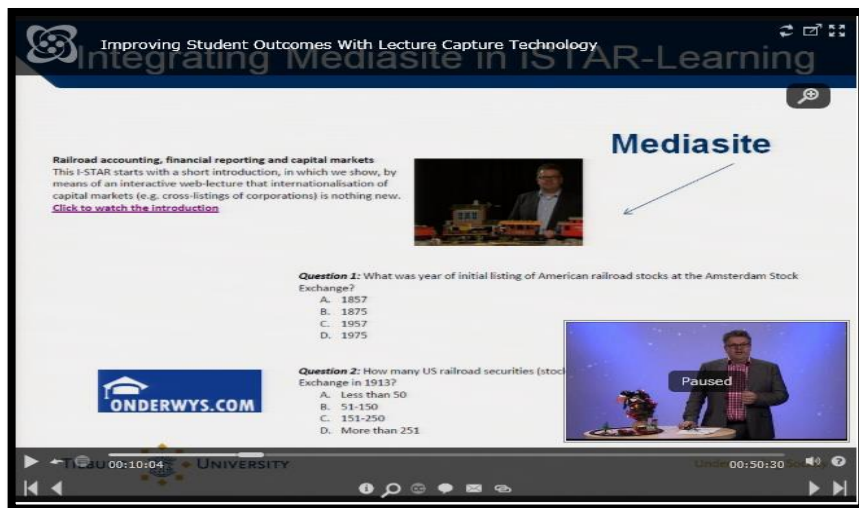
Improving Student Outcomes With Lecture Capture Technology

Integrating Mediasite in ISTAR-Learning

Mediasite

Railroad accounting, financial reporting and capital markets
This I-STAR starts with a short introduction, in which we show, by means of an interactive web-lecture that internationalisation of capital markets (e.g. cross-listings of corporations) is nothing new.
Click to watch the introduction

Question 1: What was year of initial listing of American railroad stocks at the Amsterdam Stock Exchange?
A. 1857
B. 1875
C. 1957
D. 1975

Question 2: How many US railroad securities (stock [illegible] Exchange in 1913?
A. Less than 50
B. 51-150
C. 151-250
D. More than 251

ONDERWYS.COM

Paused

TILBU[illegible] UNIVERSITY

00:10:04

00:50:30